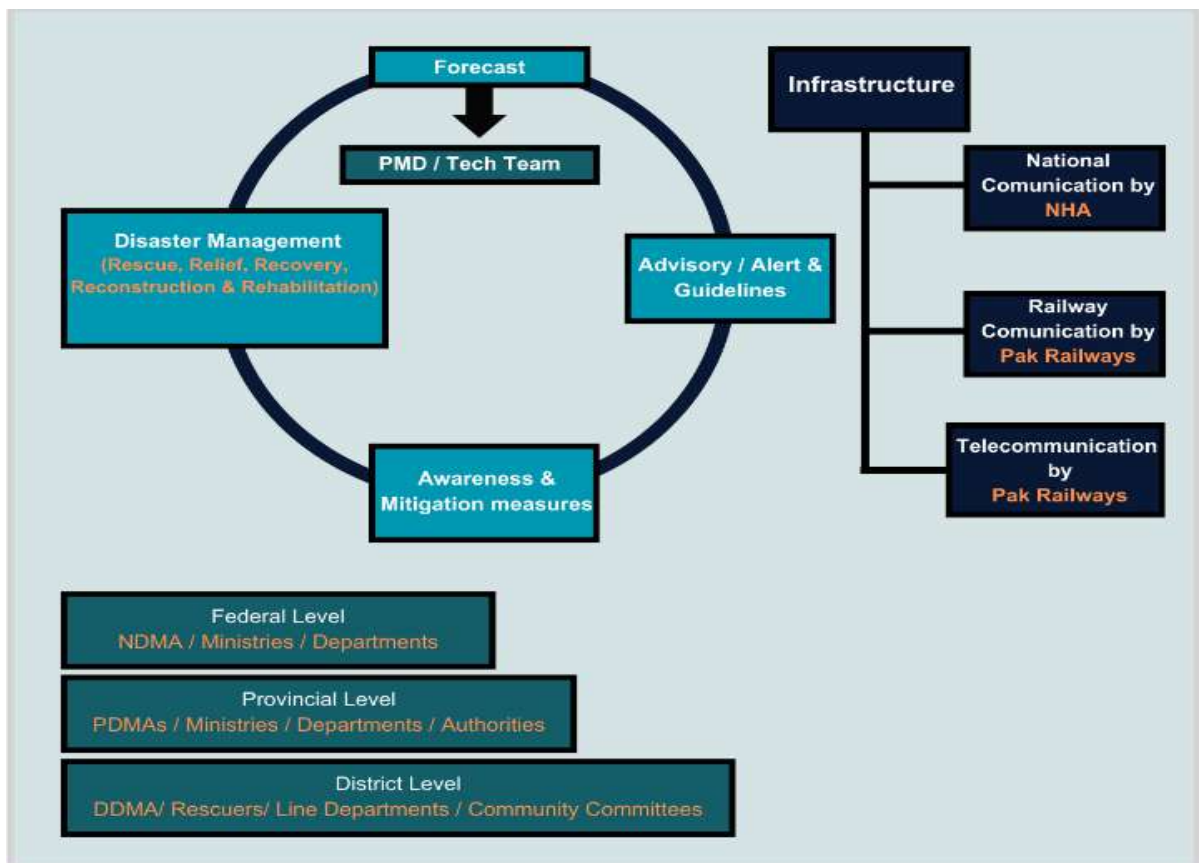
Forecast

PMD / Tech Team

Disaster Management
(Rescue, Relief, Recovery, Reconstruction & Rehabilitation)

Advisory / Alert & Guidelines

Awareness & Mitigation measures

Infrastructure

National Comunication by NHA

Railway Comunication by Pak Railways

Telecommunication by Pak Railways

Federal Level
NDMA / Ministries / Departments

Provincial Level
PDMAs / Ministries / Departments / Authorities

District Level
DDMA/ Rescuers/ Line Departments / Community Committees